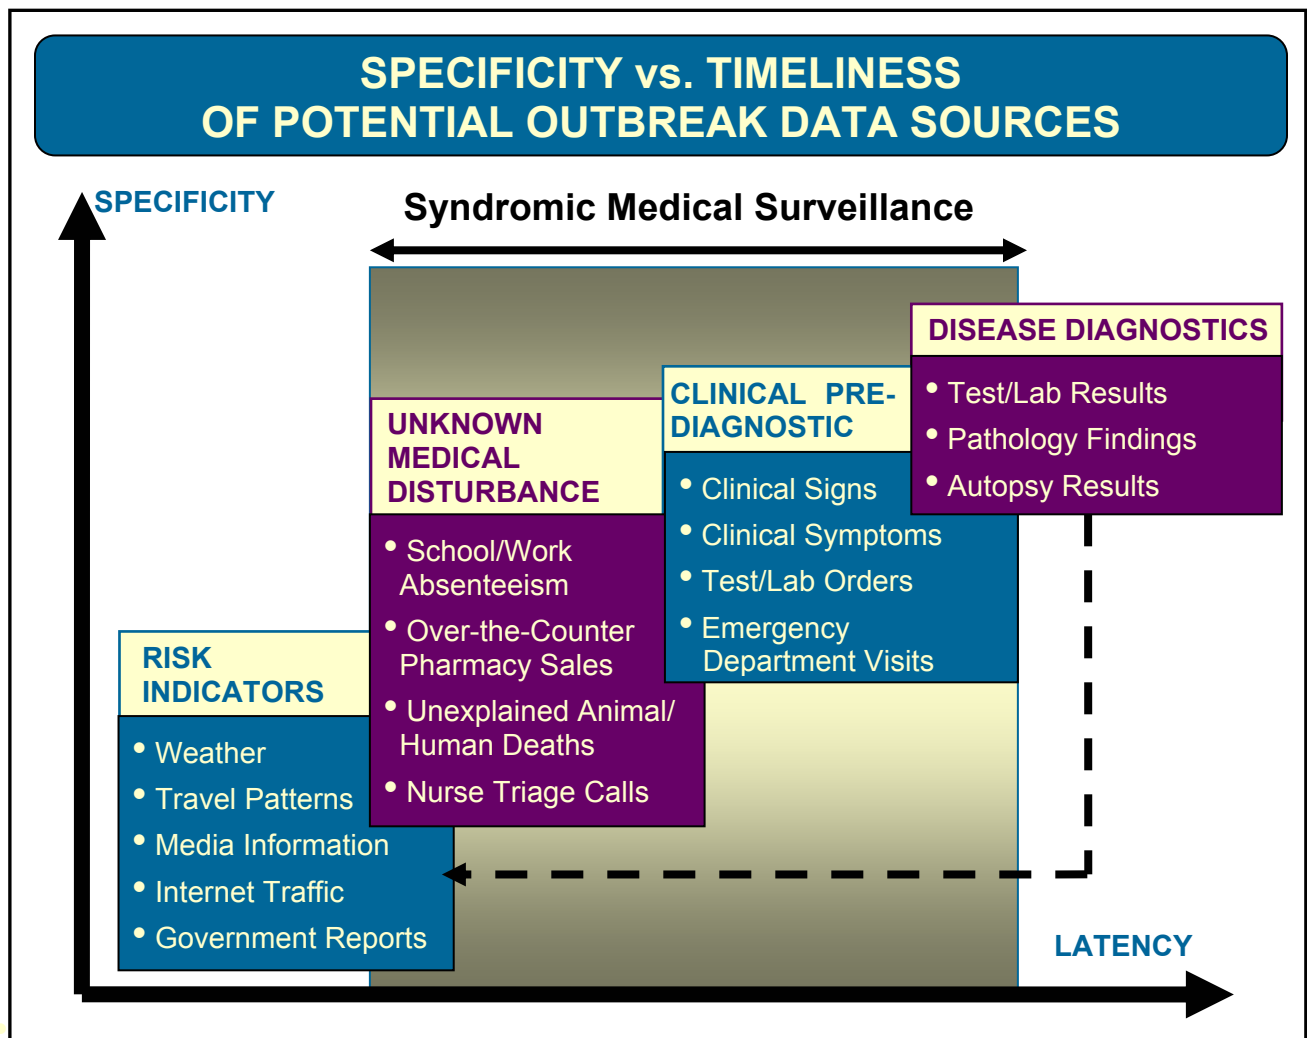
SPECIFICITY vs. TIMELINESS
OF POTENTIAL OUTBREAK DATA SOURCES

SPECIFICITY

Syndromic Medical Surveillance

DISEASE DIAGNOSTICS
• Test/Lab Results
• Pathology Findings
• Autopsy Results

CLINICAL PRE-DIAGNOSTIC
• Clinical Signs
• Clinical Symptoms
• Test/Lab Orders
• Emergency Department Visits

UNKNOWN MEDICAL DISTURBANCE
• School/Work Absenteeism
• Over-the-Counter Pharmacy Sales
• Unexplained Animal/ Human Deaths
• Nurse Triage Calls

RISK INDICATORS
• Weather
• Travel Patterns
• Media Information
• Internet Traffic
• Government Reports

LATENCY